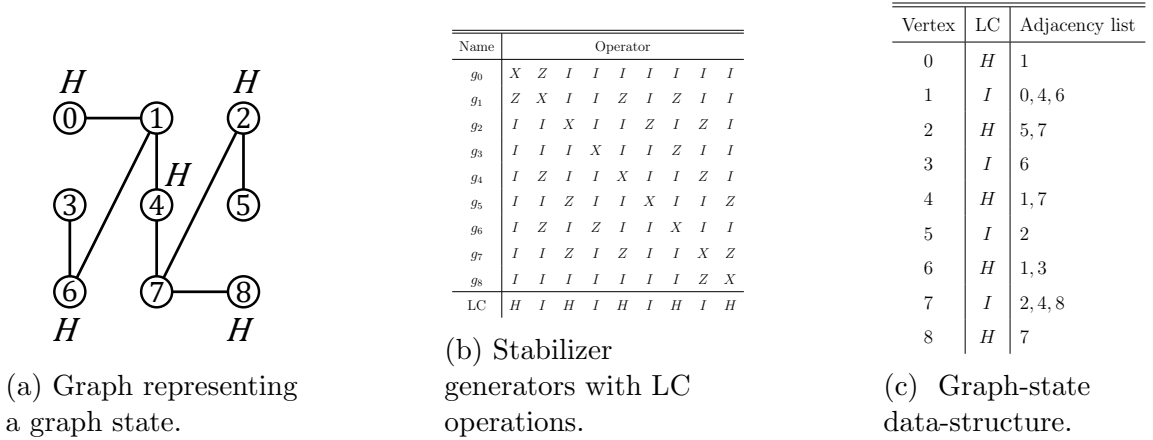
$H$ $H$
0 1 2
$H$
3 4 5
6 7 8
$H$ $H$

(a) Graph representing a graph state.

| Name | Operator | | | | | | | | |
|---|---|---|---|---|---|---|---|---|---|
| $g_0$ | $X$ | $Z$ | $I$ | $I$ | $I$ | $I$ | $I$ | $I$ | $I$ |
| $g_1$ | $Z$ | $X$ | $I$ | $I$ | $Z$ | $I$ | $Z$ | $I$ | $I$ |
| $g_2$ | $I$ | $I$ | $X$ | $I$ | $I$ | $Z$ | $I$ | $Z$ | $I$ |
| $g_3$ | $I$ | $I$ | $I$ | $X$ | $I$ | $I$ | $Z$ | $I$ | $I$ |
| $g_4$ | $I$ | $Z$ | $I$ | $I$ | $X$ | $I$ | $I$ | $Z$ | $I$ |
| $g_5$ | $I$ | $I$ | $Z$ | $I$ | $I$ | $X$ | $I$ | $I$ | $Z$ |
| $g_6$ | $I$ | $Z$ | $I$ | $Z$ | $I$ | $I$ | $X$ | $I$ | $I$ |
| $g_7$ | $I$ | $I$ | $Z$ | $I$ | $Z$ | $I$ | $I$ | $X$ | $Z$ |
| $g_8$ | $I$ | $I$ | $I$ | $I$ | $I$ | $I$ | $I$ | $Z$ | $X$ |
| LC | $H$ | $I$ | $H$ | $I$ | $H$ | $I$ | $H$ | $I$ | $H$ |

(b) Stabilizer generators with LC operations.

| Vertex | LC | Adjacency list |
|---|---|---|
| 0 | $H$ | 1 |
| 1 | $I$ | 0, 4, 6 |
| 2 | $H$ | 5, 7 |
| 3 | $I$ | 6 |
| 4 | $H$ | 1, 7 |
| 5 | $I$ | 2 |
| 6 | $H$ | 1, 3 |
| 7 | $I$ | 2, 4, 8 |
| 8 | $H$ | 7 |

(c) Graph-state data-structure.